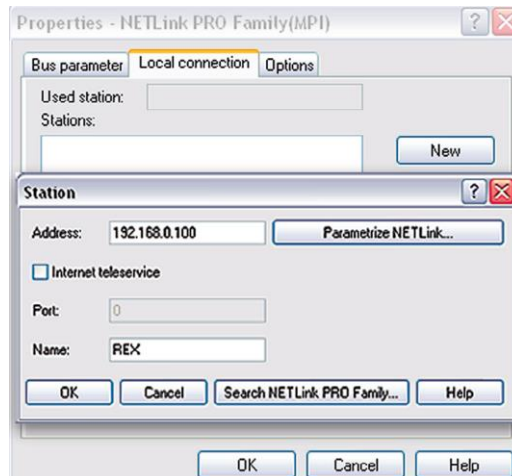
Properties - NETLink PRO Family(MPI)

Bus parameter | Local connection | Options

Used station:

Stations:

New

Station

Address: 192.168.0.100

Parametrize NETLink...

Internet teleservice

Port: 0

Name: REX

OK

Cancel

Search NETLink PRO Family...

Help

OK

Cancel

Help